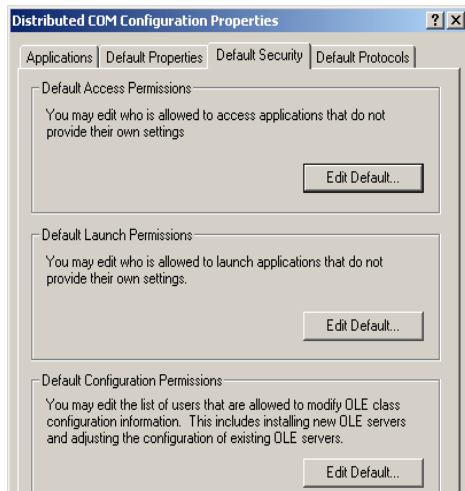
Distributed COM Configuration Properties

?
X

Applications
Default Properties
Default Security
Default Protocols

Default Access Permissions

You may edit who is allowed to access applications that do not provide their own settings

Edit Default...

Default Launch Permissions

You may edit who is allowed to launch applications that do not provide their own settings.

Edit Default...

Default Configuration Permissions

You may edit the list of users that are allowed to modify OLE class configuration information. This includes installing new OLE servers and adjusting the configuration of existing OLE servers.

Edit Default...